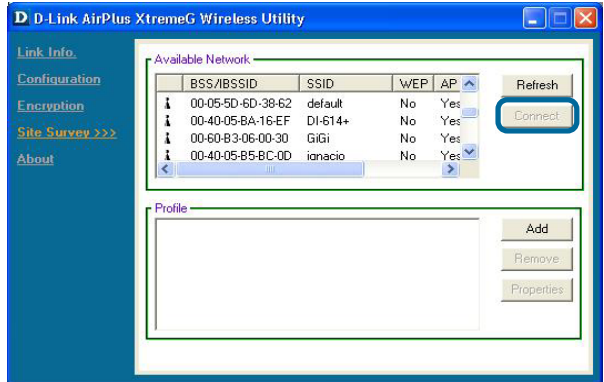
D D-Link AirPlus XtremeG Wireless Utility

Link Info.
Configuration
Encryption
Site Survey >>>
About

Available Network

| | BSS/IBSSID | SSID | WEP | AP |
|---|---|---|---|---|
| | 00-05-5D-6D-38-62 | default | No | Yes |
| | 00-40-05-BA-16-EF | DI-614+ | No | Yes |
| | 00-60-B3-06-00-30 | GiGi | No | Yes |
| | 00-40-05-B5-BC-0D | ignacio | No | Yes |

Refresh
Connect

Profile

Add
Remove
Properties